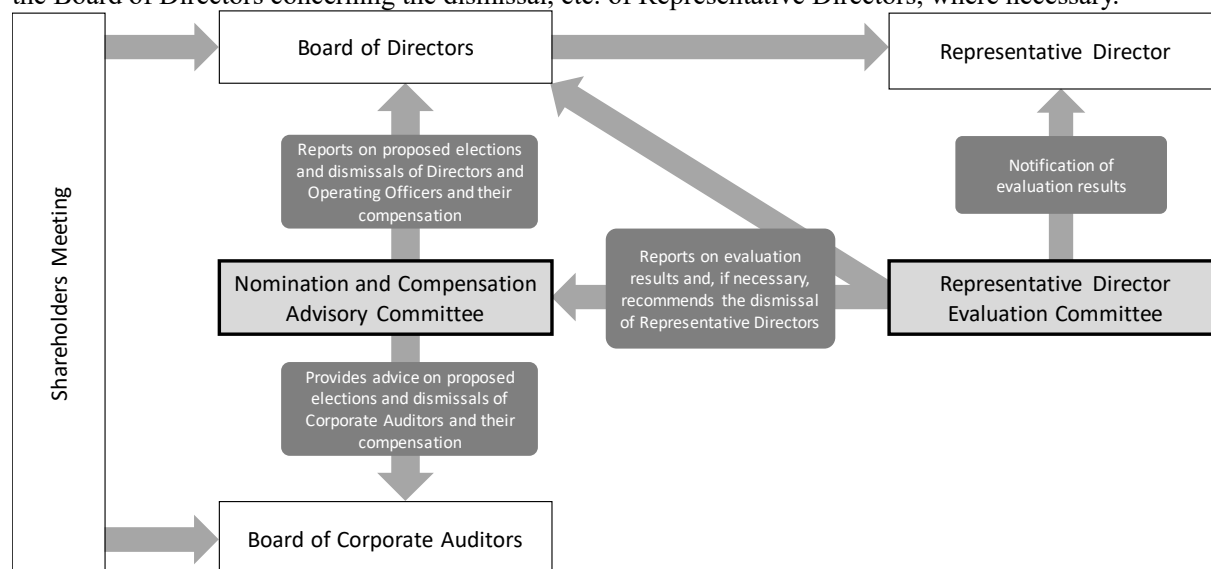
the Board of Directors concerning the dismissal, etc. of Representative Directors, where necessary.

Shareholders Meeting

Board of Directors

Representative Director

Reports on proposed elections and dismissals of Directors and Operating Officers and their compensation

Notification of evaluation results

Reports on evaluation results and, if necessary, recommends the dismissal of Representative Directors

Nomination and Compensation Advisory Committee

Representative Director Evaluation Committee

Provides advice on proposed elections and dismissals of Corporate Auditors and their compensation

Board of Corporate Auditors